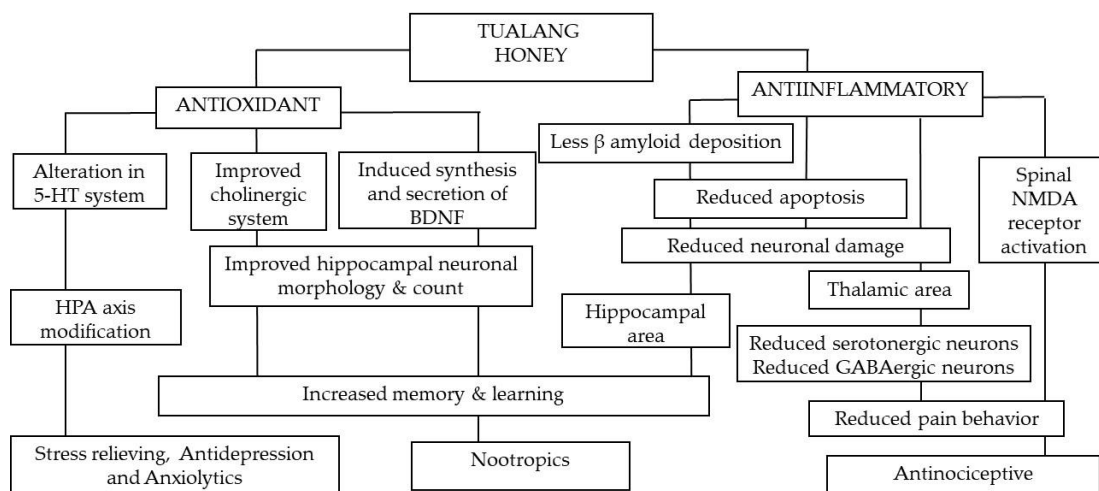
TUALANG HONEY

ANTIOXIDANT

ANTIINFLAMMATORY

Less $\beta$ amyloid deposition

Alteration in 5-HT system

Improved cholinergic system

Induced synthesis and secretion of BDNF

Reduced apoptosis

Spinal NMDA receptor activation

Reduced neuronal damage

Improved hippocampal neuronal morphology & count

Thalamic area

HPA axis modification

Hippocampal area

Reduced serotonergic neurons
Reduced GABAergic neurons

Increased memory & learning

Reduced pain behavior

Stress relieving, Antidepression and Anxiolytics

Nootropics

Antinociceptive